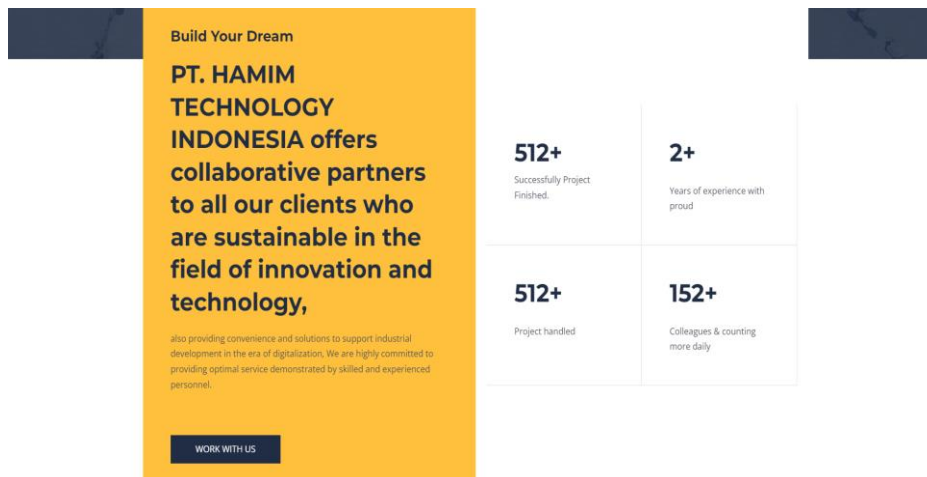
Build Your Dream

PT. HAMIM TECHNOLOGY INDONESIA offers collaborative partners to all our clients who are sustainable in the field of innovation and technology,

also providing convenience and solutions to support industrial development in the era of digitalization. We are highly committed to providing optimal service demonstrated by skilled and experienced personnel.

WORK WITH US

512+
Successfully Project Finished.

2+
Years of experience with proud

512+
Project handled

152+
Colleagues & counting more daily